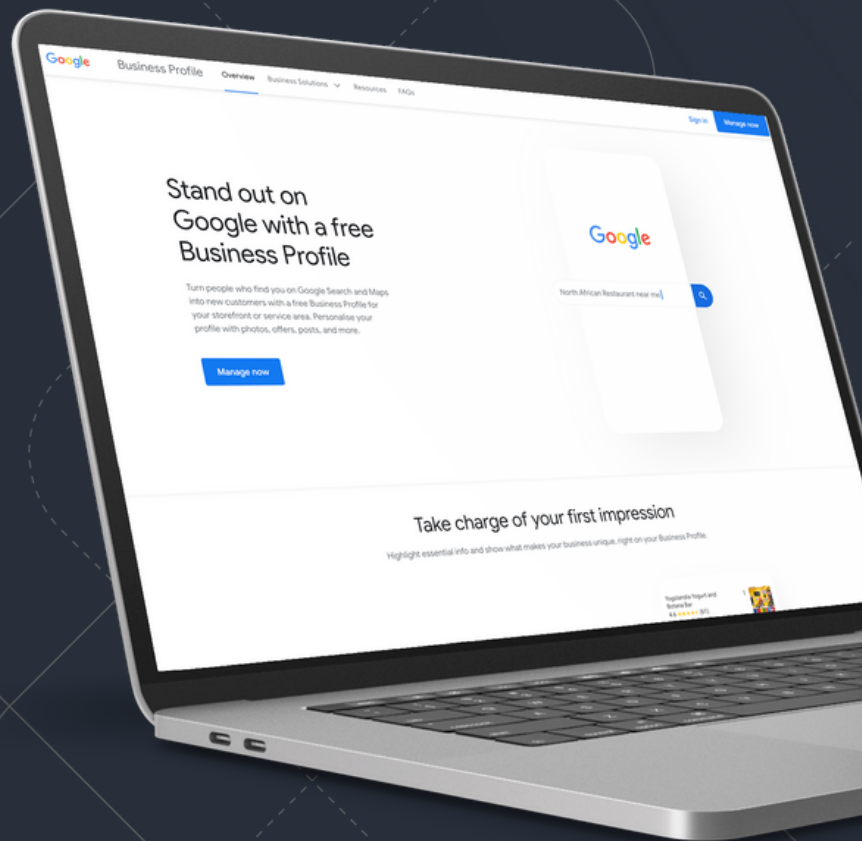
Google Business Profile

Overview Business Solutions Resources FAQs

Sign in Manage now

Stand out on Google with a free Business Profile

Turn people who find you on Google Search and Maps into new customers with a free Business Profile for your storefront or service area. Personalise your profile with photos, offers, posts, and more.

Manage now

Google

North African Restaurant near me

Take charge of your first impression

Highlight essential info and show what makes your business unique, right on your Business Profile.

Yogolandia Yogurt and Banana Bar
4.6 ★★★★★ (97)